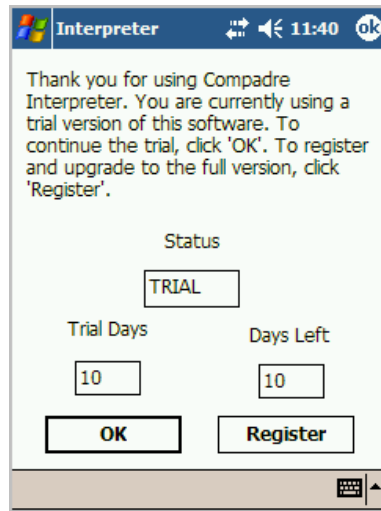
Interpreter 11:40 ok

Thank you for using Compadre Interpreter. You are currently using a trial version of this software. To continue the trial, click 'OK'. To register and upgrade to the full version, click 'Register'.

Status

TRIAL

Trial Days

10

Days Left

10

OK

Register